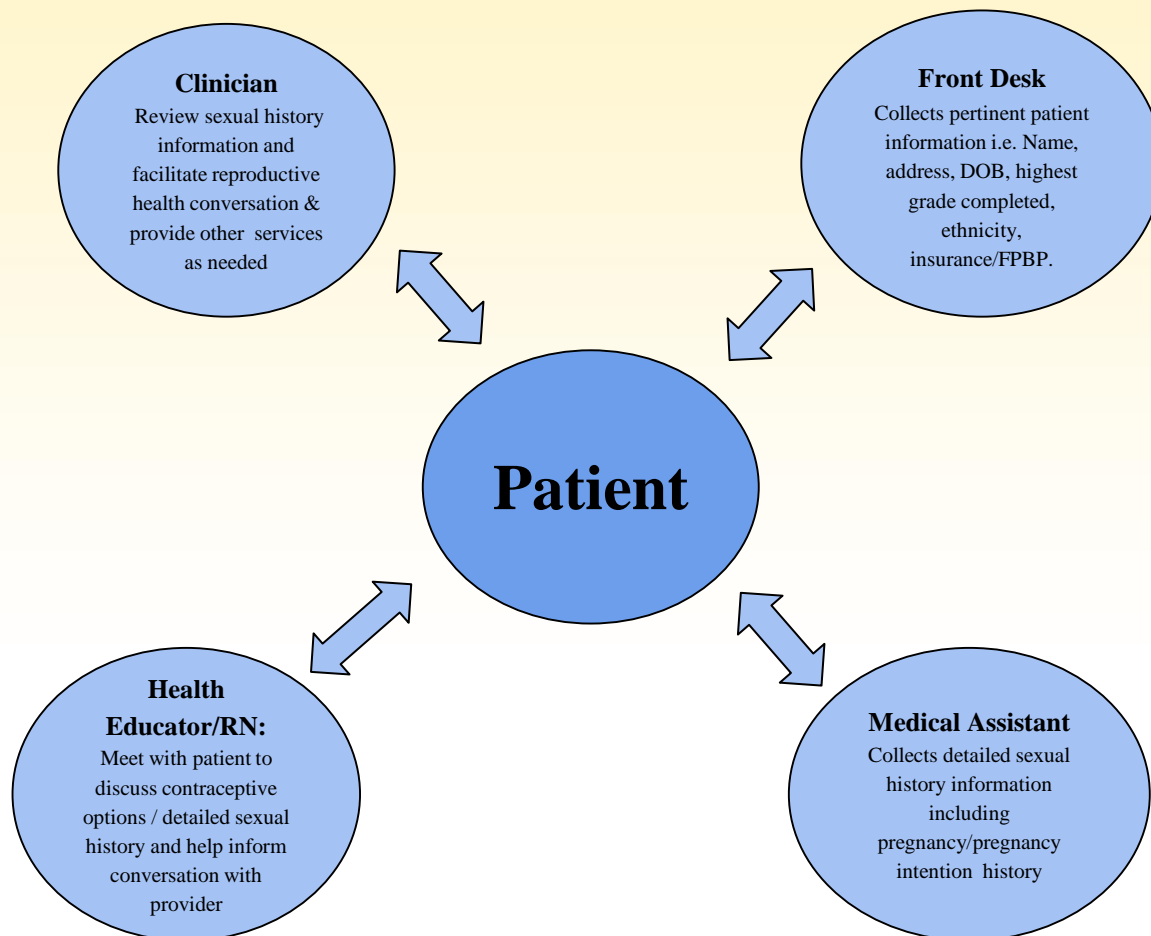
Clinician
Review sexual history information and facilitate reproductive health conversation & provide other services as needed

Front Desk
Collects pertinent patient information i.e. Name, address, DOB, highest grade completed, ethnicity, insurance/FPBP.

Patient

Health Educator/RN:
Meet with patient to discuss contraceptive options / detailed sexual history and help inform conversation with provider

Medical Assistant
Collects detailed sexual history information including pregnancy/pregnancy intention history